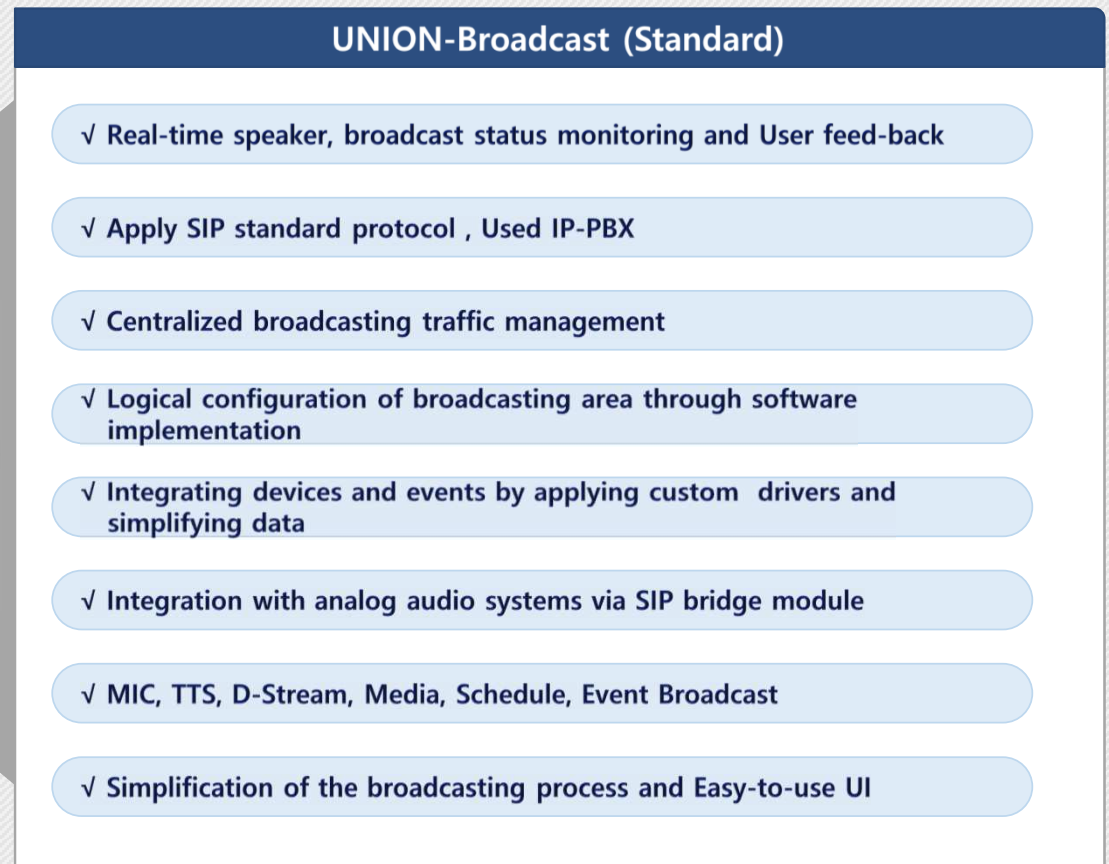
UNION-Broadcast (Standard)

√ Real-time speaker, broadcast status monitoring and User feed-back

√ Apply SIP standard protocol , Used IP-PBX

√ Centralized broadcasting traffic management

√ Logical configuration of broadcasting area through software implementation

√ Integrating devices and events by applying custom drivers and simplifying data

√ Integration with analog audio systems via SIP bridge module

√ MIC, TTS, D-Stream, Media, Schedule, Event Broadcast

√ Simplification of the broadcasting process and Easy-to-use UI